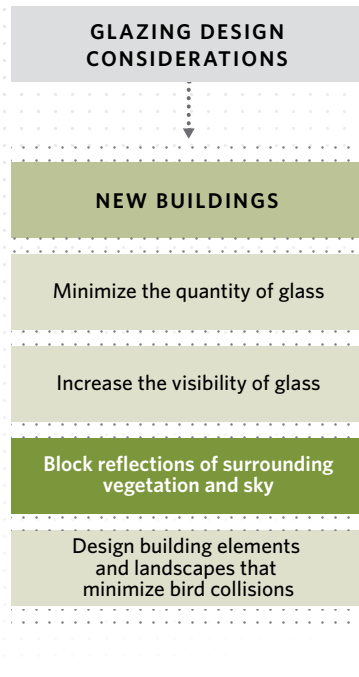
GLAZING DESIGN CONSIDERATIONS

NEW BUILDINGS

Minimize the quantity of glass

Increase the visibility of glass

Block reflections of surrounding vegetation and sky

Design building elements and landscapes that minimize bird collisions